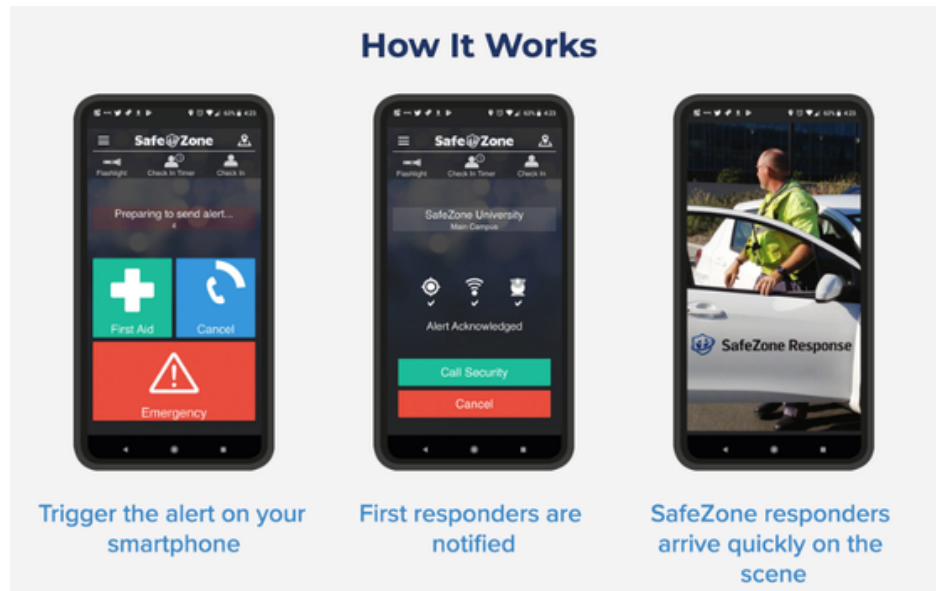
How It Works

SafeZone
Flashlight Check In Timer Check In
Preparing to send alert...
4
First Aid
Cancel
Emergency

SafeZone
Flashlight Check In Timer Check In
SafeZone University
Main Campus
Alert Acknowledged
Call Security
Cancel

SafeZone Response

Trigger the alert on your smartphone

First responders are notified

SafeZone responders arrive quickly on the scene